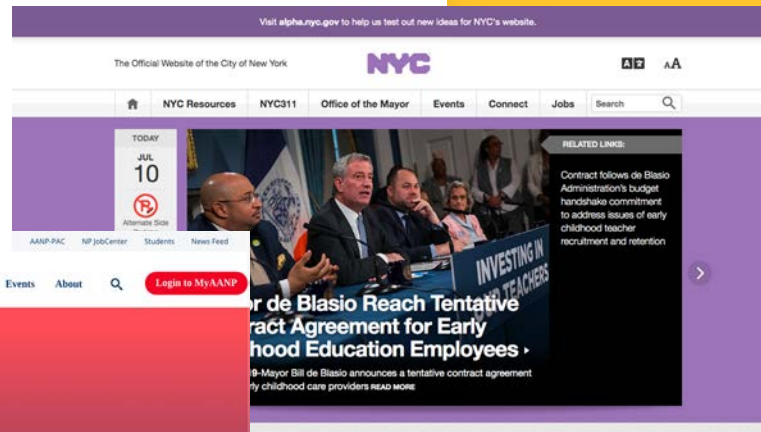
Visit alpha.nyc.gov to help us test out new ideas for NYC's website.

The Official Website of the City of New York

NYC

AA

NYC Resources NYC311 Office of the Mayor Events Connect Jobs Search

TODAY
JUL
10
Alternate Side

RELATED LINKS:

Contract follows de Blasio Administration's budget handshake commitment to address issues of early childhood teacher recruitment and retention

INVESTING IN TEACHERS

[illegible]or de Blasio Reach Tentative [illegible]ract Agreement for Early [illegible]hood Education Employees ›

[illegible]9–Mayor Bill de Blasio announces a tentative contract agreement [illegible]rly childhood care providers READ MORE

AANP-PAC NP JobCenter Students News Feed

Events About

Login to MyAANP